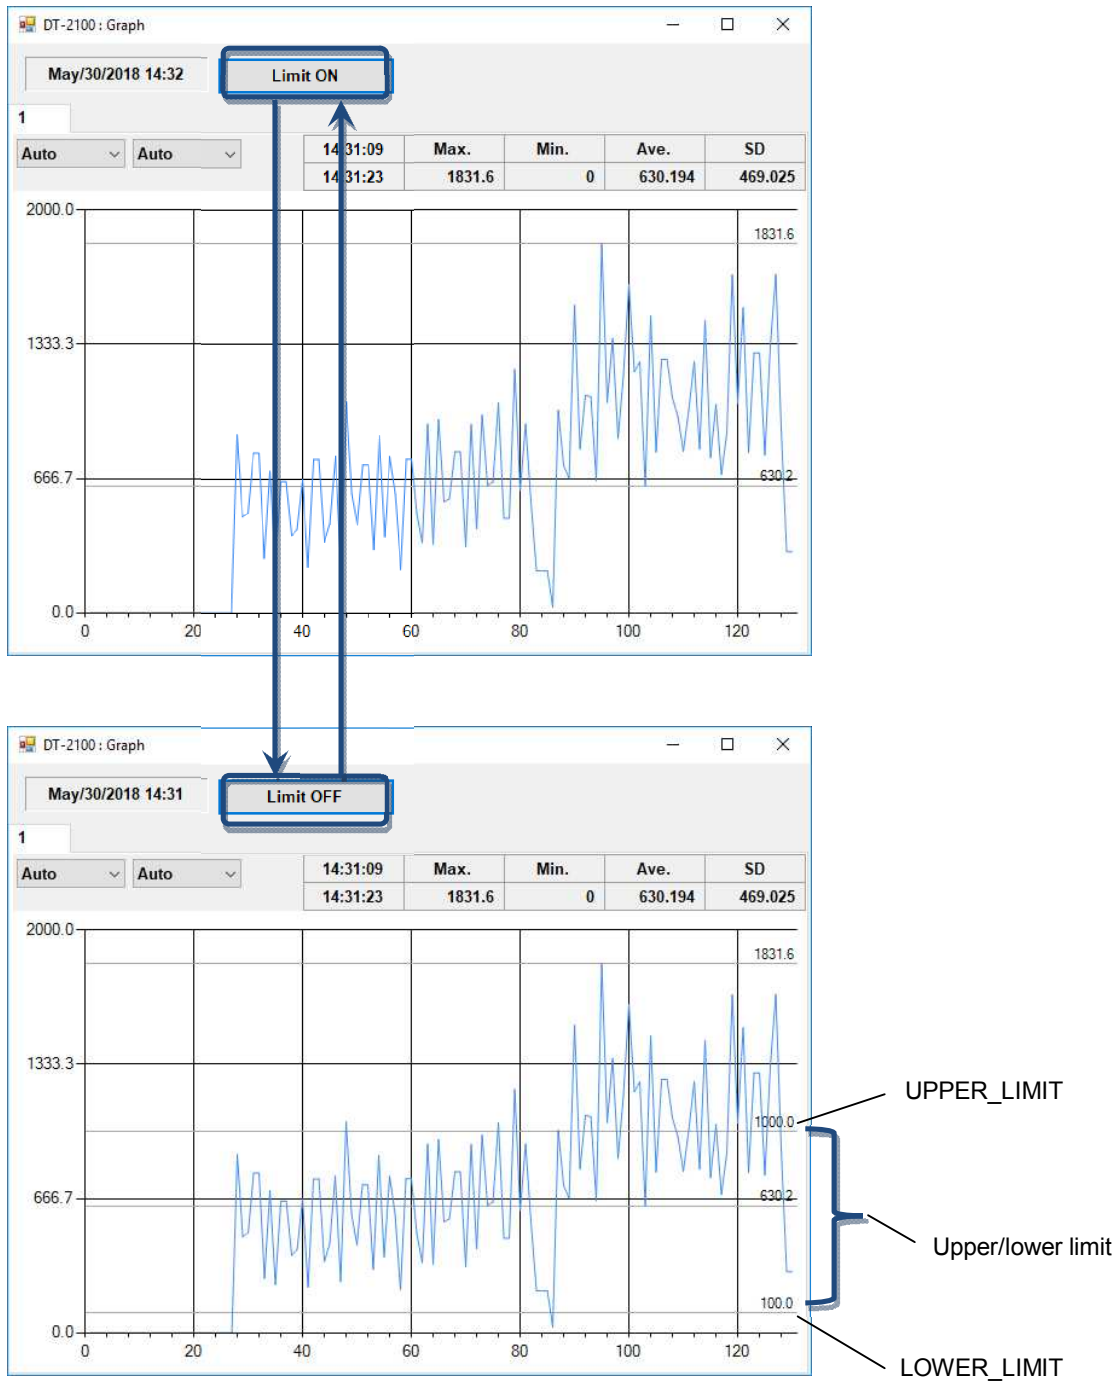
DT-2100 : Graph

May/30/2018 14:32

Limit ON

1

Auto

Auto

| 14:31:09 | Max. | Min. | Ave. | SD |
|---|---|---|---|---|
| 14:31:23 | 1831.6 | 0 | 630.194 | 469.025 |

2000.0

1831.6

1333.3

666.7

630.2

0.0

0 20 40 60 80 100 120

DT-2100 : Graph

May/30/2018 14:31

Limit OFF

1

Auto

Auto

| 14:31:09 | Max. | Min. | Ave. | SD |
|---|---|---|---|---|
| 14:31:23 | 1831.6 | 0 | 630.194 | 469.025 |

2000.0

1831.6

1333.3

1000.0

666.7

630.2

100.0

0.0

0 20 40 60 80 100 120

UPPER_LIMIT

Upper/lower limit

LOWER_LIMIT